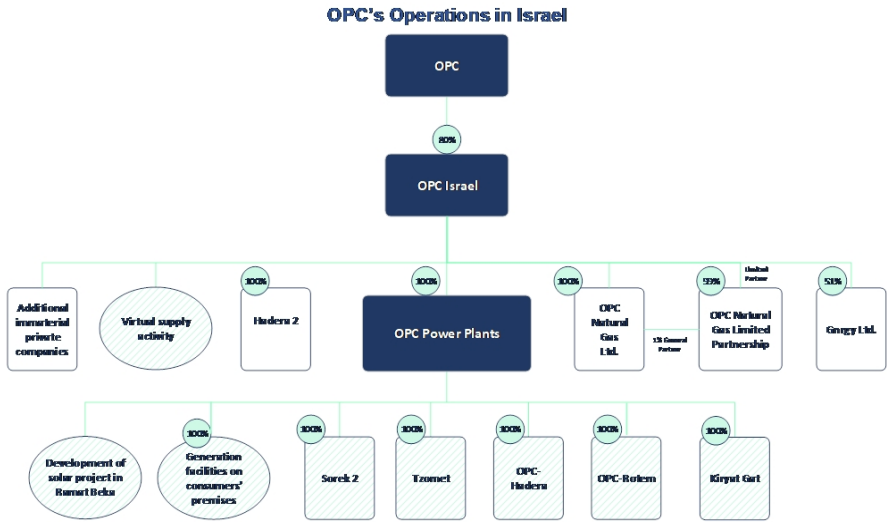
OPC's Operations in Israel

OPC

80%

OPC Israel

Additional immaterial private companies

Virtual supply activity

100%

Hadera 2

100%

OPC Power Plants

100%

OPC Natural Gas Ltd.

1% General Partner

99%

Limited Partner

OPC Natural Gas Limited Partnership

51%

Gnergy Ltd.

Development of solar project in Ramat Beka

100%

Generation facilities on consumers' premises

100%

Sorek 2

100%

Tzomet

100%

OPC-Hadera

100%

OPC-Rotem

100%

Kiryat Gat